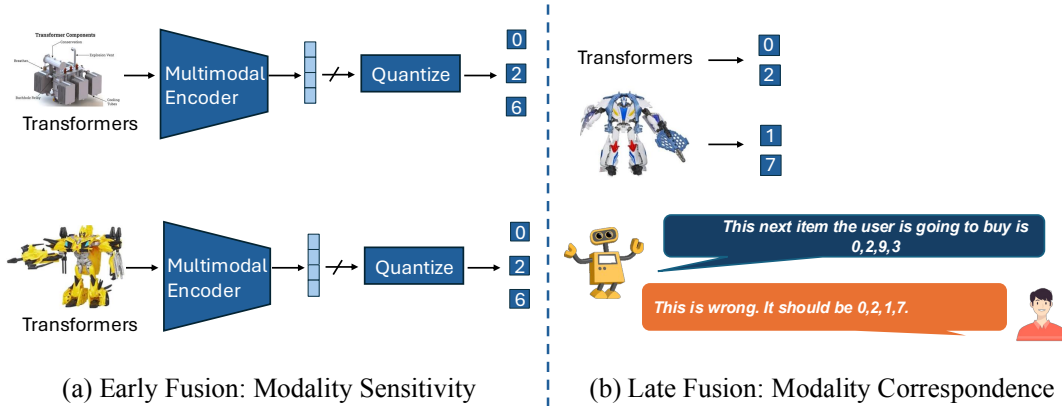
Transformer Components

Multimodal Encoder

Quantize

0
2
6

Transformers

Multimodal Encoder

Quantize

0
2
6

Transformers

(a) Early Fusion: Modality Sensitivity

Transformers

0
2

1
7

This next item the user is going to buy is 0,2,9,3

This is wrong. It should be 0,2,1,7.

(b) Late Fusion: Modality Correspondence